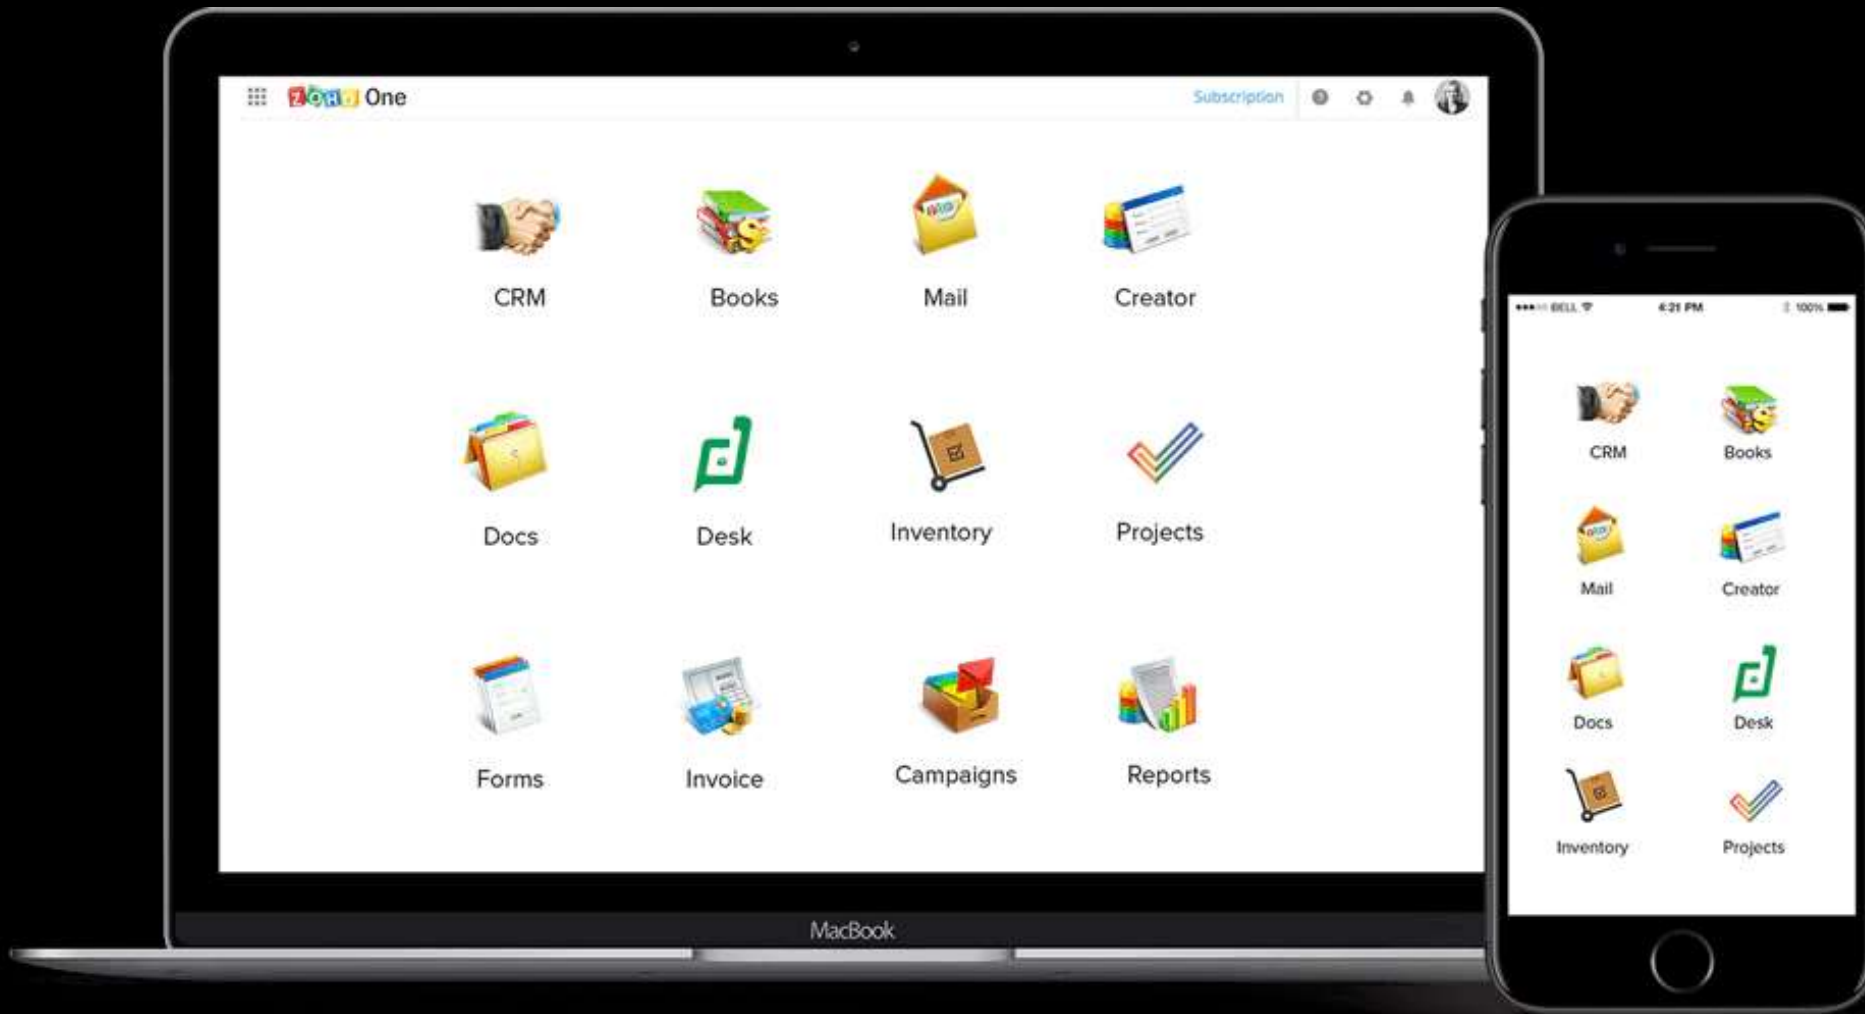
ZOHO One

Subscription

CRM

Books

Mail

Creator

Docs

Desk

Inventory

Projects

Forms

Invoice

Campaigns

Reports

MacBook

BELL

4:21 PM

100%

CRM

Books

Mail

Creator

Docs

Desk

Inventory

Projects